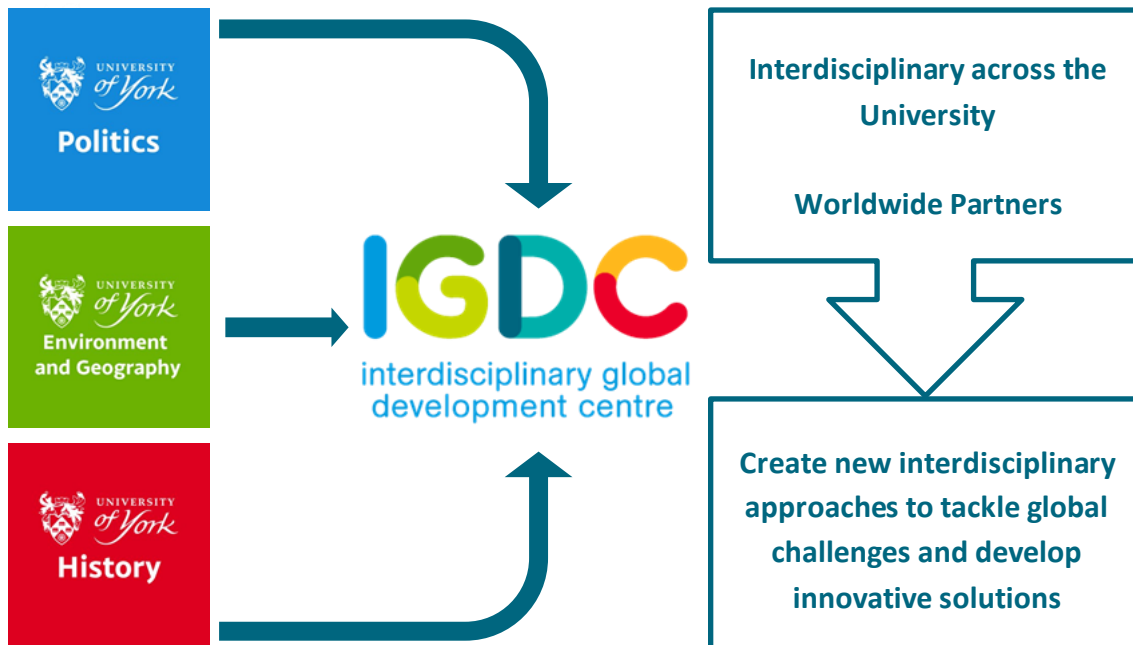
UNIVERSITY of York
Politics

UNIVERSITY of York
Environment and Geography

UNIVERSITY of York
History

IGDC
interdisciplinary global development centre

Interdisciplinary across the University

Worldwide Partners

Create new interdisciplinary approaches to tackle global challenges and develop innovative solutions